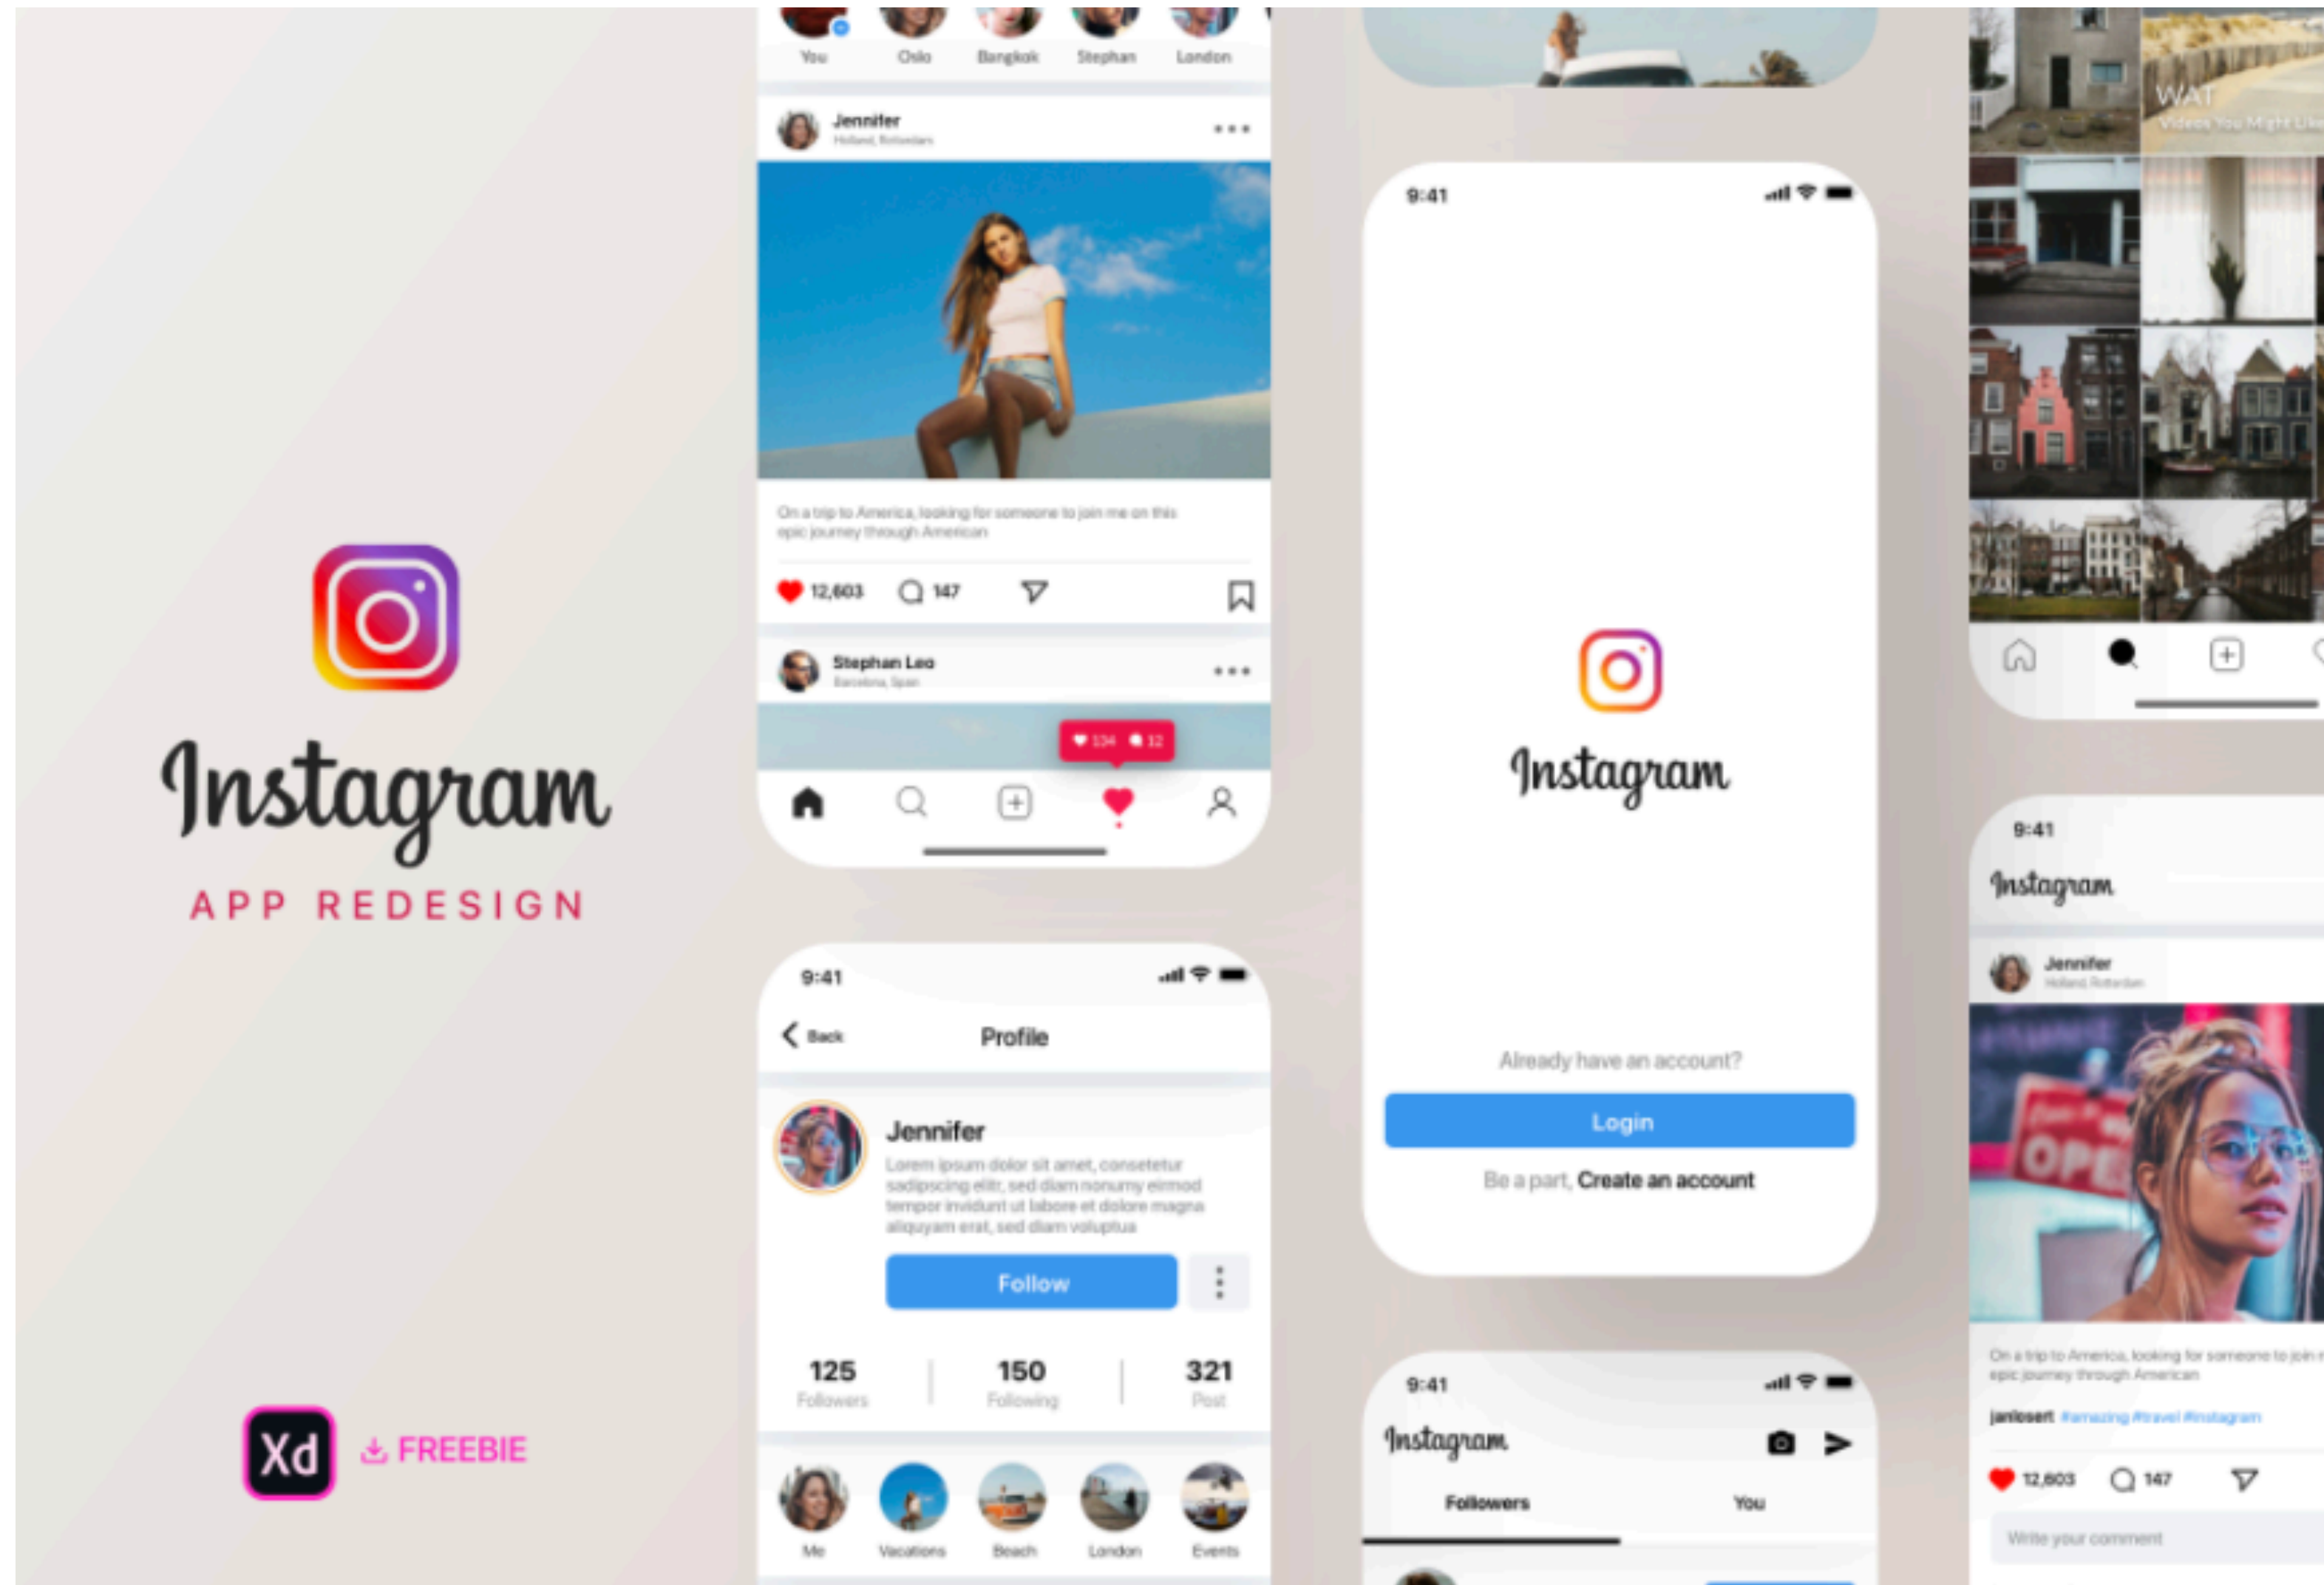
Instagram

APP REDESIGN

Xd

FREEBIE

You Oslo Bangkok Stephan London

Jennifer
Holland, Rotterdam

On a trip to America, looking for someone to join me on this epic journey through American

12,603 147

Stephan Leo
Barcelona, Spain

134 12

9:41

Back Profile

Jennifer
Lorem ipsum dolor sit amet, consetetur sadipscing elitr, sed diam nonumy eirmod tempor invidunt ut labore et dolore magna aliquyam erat, sed diam voluptua

Follow

125 Followers | 150 Following | 321 Post

Me Vacations Beach London Events

9:41

Instagram

Already have an account?

Login

Be a part, Create an account

9:41

Instagram

Followers You

WAT
Videos You Might Like

9:41

Instagram

Jennifer
Holland, Rotterdam

On a trip to America, looking for someone to join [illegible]
epic journey through American

janlosert #amazing #travel #instagram

12,603 147

Write your comment